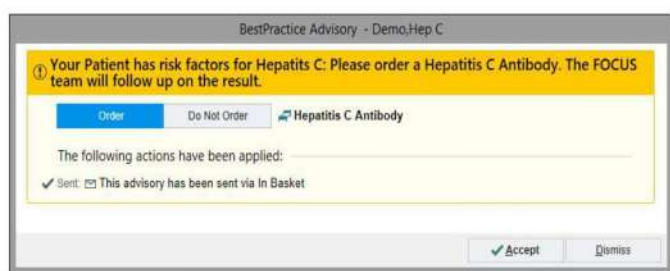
BestPractice Advisory - Demo,Hep C

Your Patient has risk factors for Hepatits C: Please order a Hepatitis C Antibody. The FOCUS team will follow up on the result.

Order | Do Not Order | Hepatitis C Antibody

The following actions have been applied:

Sent: This advisory has been sent via In Basket

Accept | Dismiss